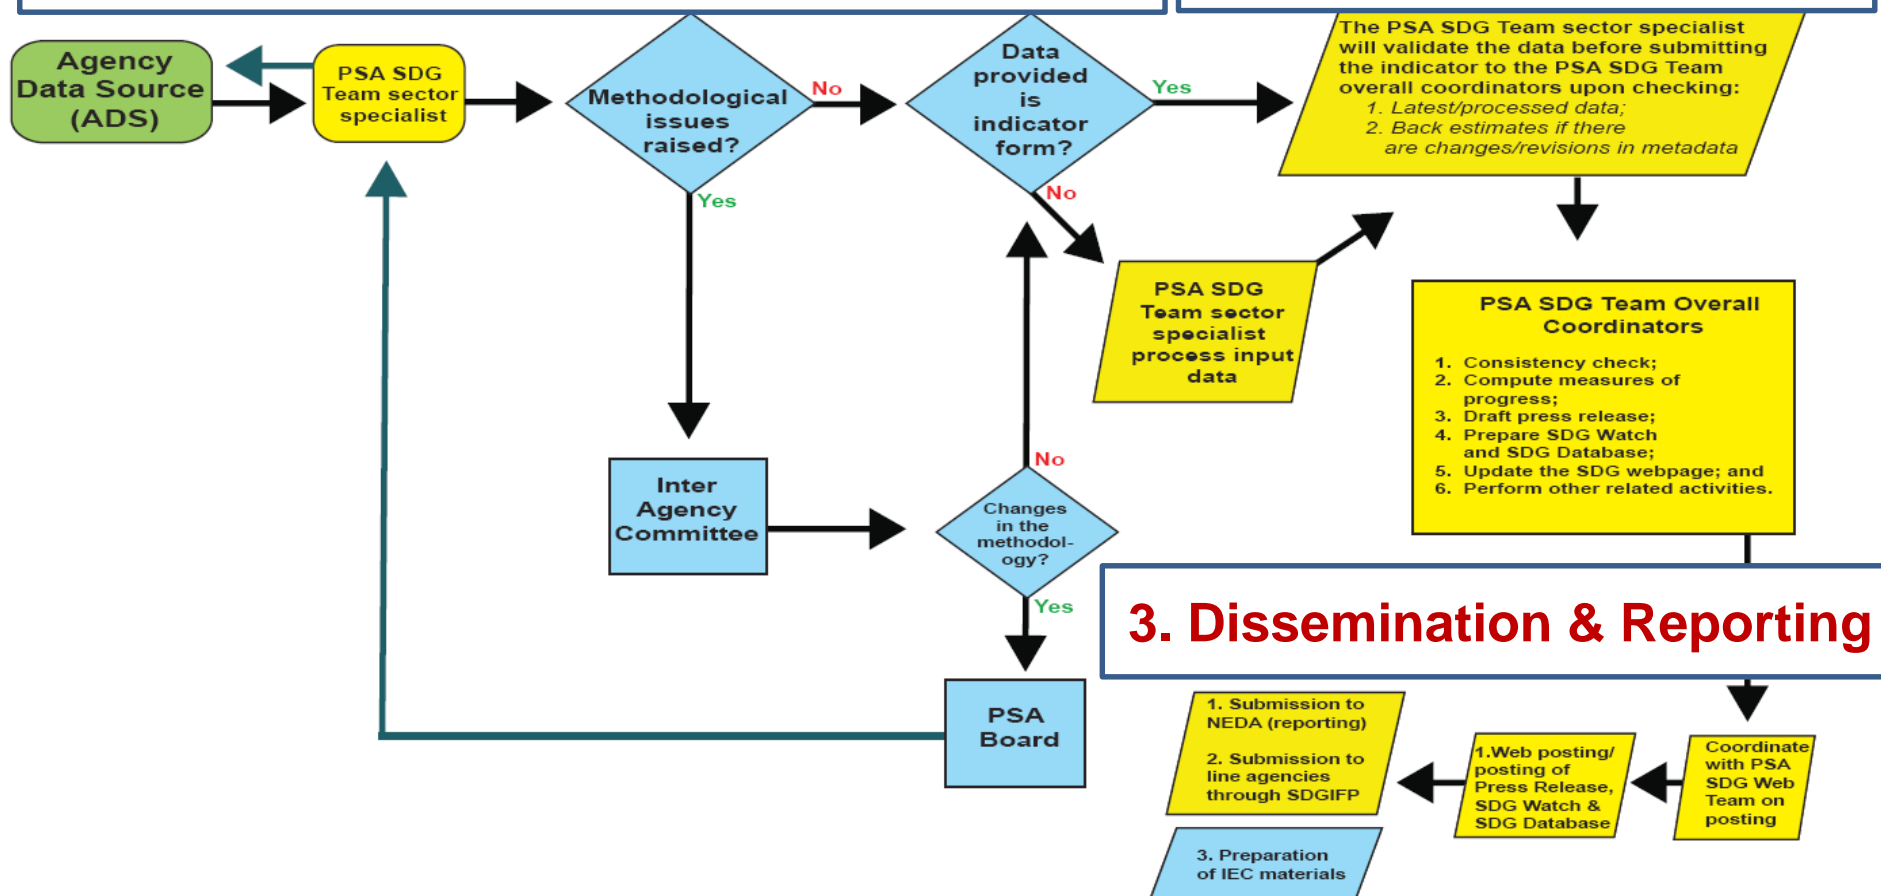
Agency Data Source (ADS)

PSA SDG Team sector specialist

Methodological issues raised?

No

Yes

Data provided is indicator form?

Yes

No

The PSA SDG Team sector specialist will validate the data before submitting the indicator to the PSA SDG Team overall coordinators upon checking:
1. Latest/processed data;
2. Back estimates if there are changes/revisions in metadata

PSA SDG Team sector specialist process input data

PSA SDG Team Overall Coordinators

1. Consistency check;
2. Compute measures of progress;
3. Draft press release;
4. Prepare SDG Watch and SDG Database;
5. Update the SDG webpage; and
6. Perform other related activities.

Inter Agency Committee

No

Changes in the methodology?

Yes

PSA Board

3. Dissemination & Reporting

1. Submission to NEDA (reporting)

2. Submission to line agencies through SDGIFP

1.Web posting/ posting of Press Release, SDG Watch & SDG Database

Coordinate with PSA SDG Web Team on posting

3. Preparation of IEC materials